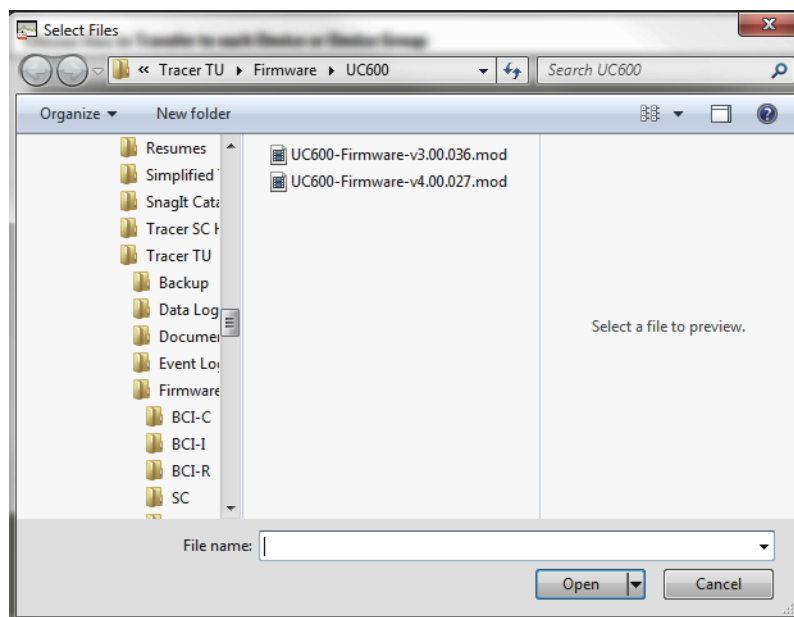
Select Files

« Tracer TU ▸ Firmware ▸ UC600

Search UC600

Organize ▾ New folder

Resumes
Simplified
SnagIt Cata
Tracer SC H
Tracer TU
Backup
Data Log
Documer
Event Log
Firmware
BCI-C
BCI-I
BCI-R
SC

UC600-Firmware-v3.00.036.mod
UC600-Firmware-v4.00.027.mod

Select a file to preview.

File name:

Open

Cancel